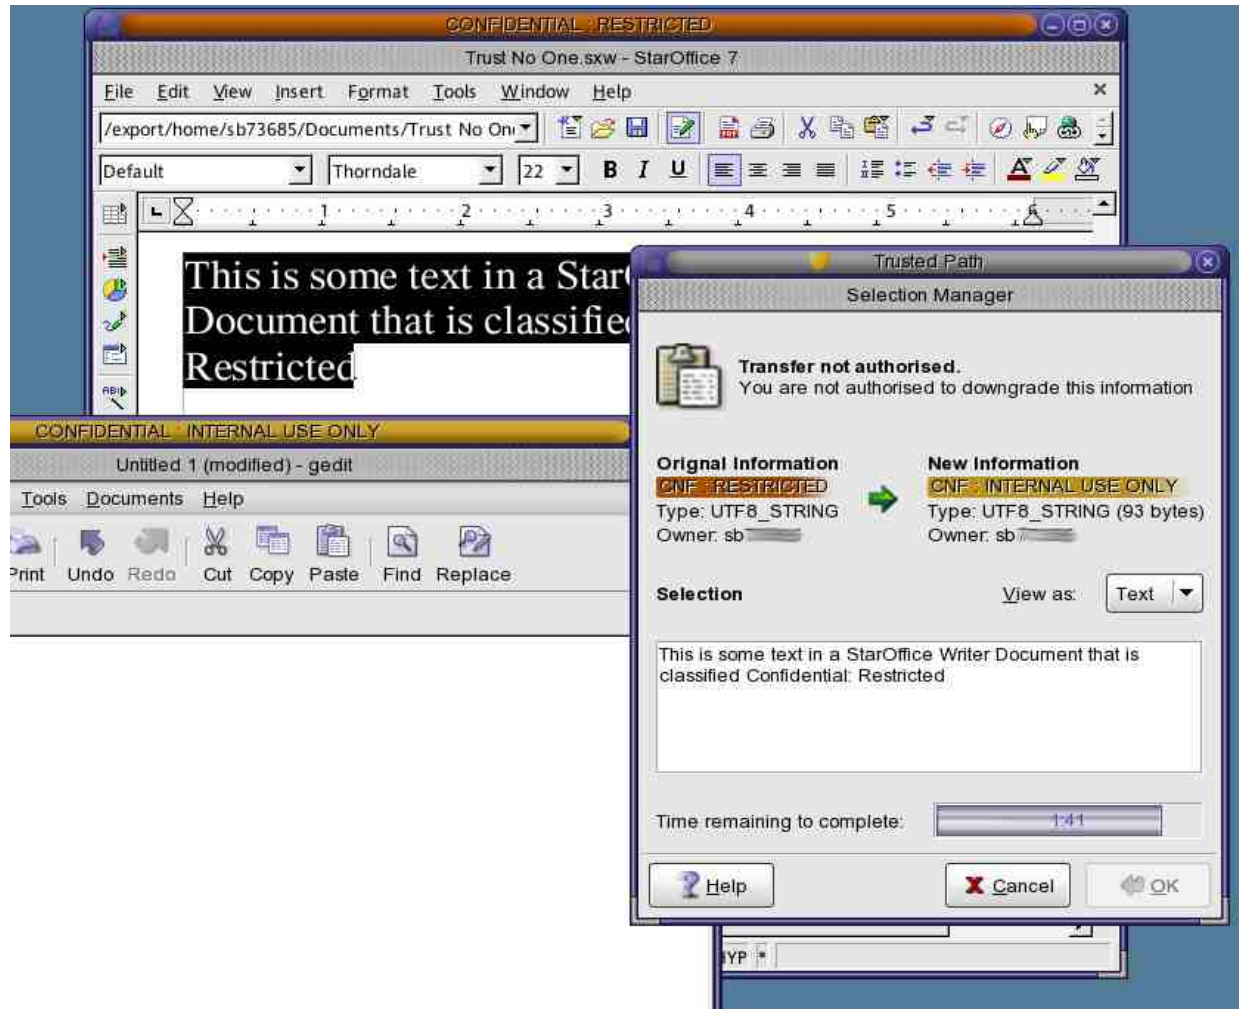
CONFIDENTIAL : RESTRICTED

Trust No One.sxw - StarOffice 7

File Edit View Insert Format Tools Window Help

/export/home/sb73685/Documents/Trust No On

Default Thorndale 22

B I U

1 2 3 4 5

This is some text in a Star
Document that is classifie
Restricted

CONFIDENTIAL : INTERNAL USE ONLY

Untitled 1 (modified) - gedit

Tools Documents Help

Print Undo Redo Cut Copy Paste Find Replace

Trusted Path

Selection Manager

Transfer not authorised.
You are not authorised to downgrade this information

Orignal Information
CNF : RESTRICTED
Type: UTF8_STRING
Owner: sb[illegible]

New Information
CNF : INTERNAL USE ONLY
Type: UTF8_STRING (93 bytes)
Owner: sb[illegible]

Selection

View as: Text

This is some text in a StarOffice Writer Document that is classified Confidential: Restricted

Time remaining to complete: 1:41

Help Cancel OK

YP *